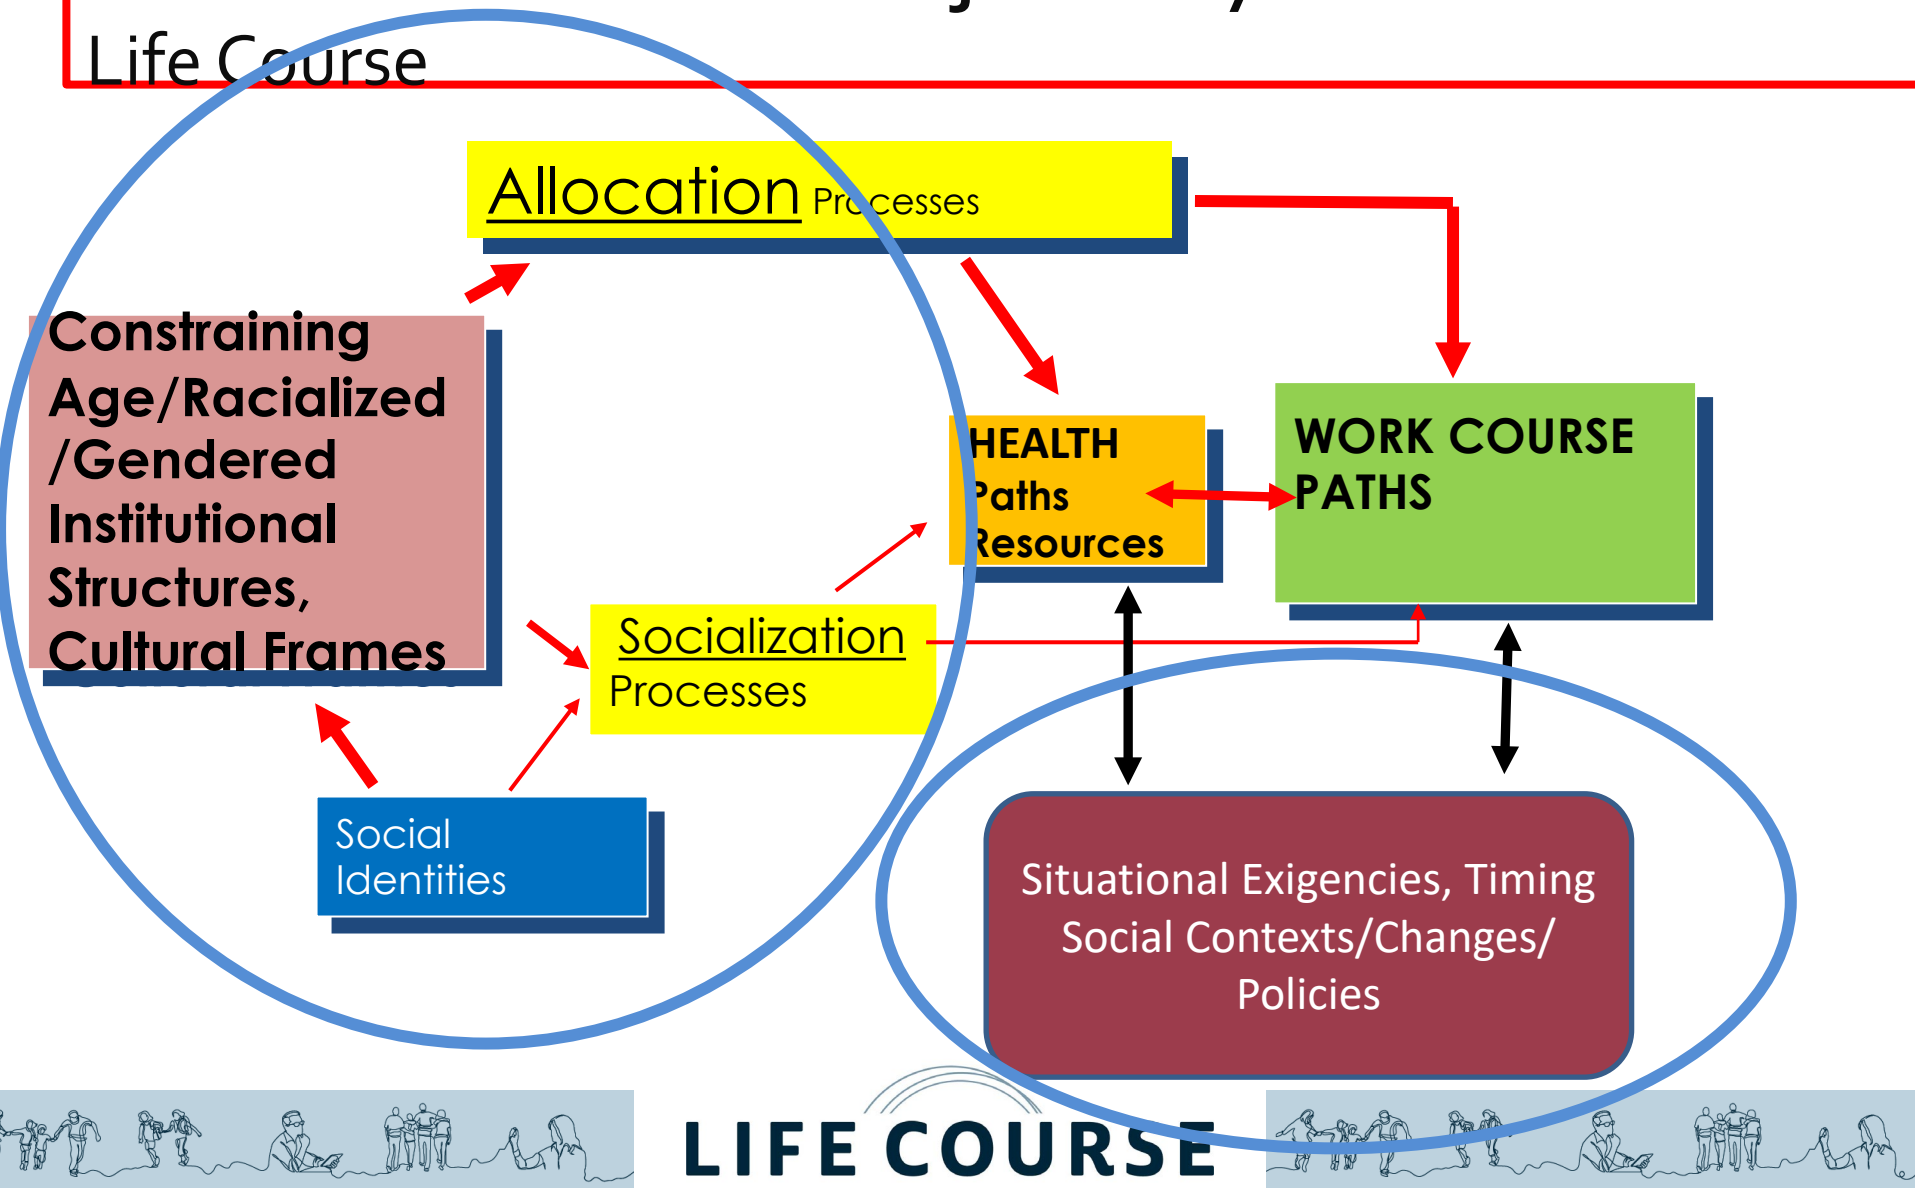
Life Course

Allocation Processes

Constraining Age/Racialized /Gendered Institutional Structures, Cultural Frames

HEALTH Paths Resources

WORK COURSE PATHS

Socialization Processes

Social Identities

Situational Exigencies, Timing Social Contexts/Changes/ Policies

LIFE COURSE